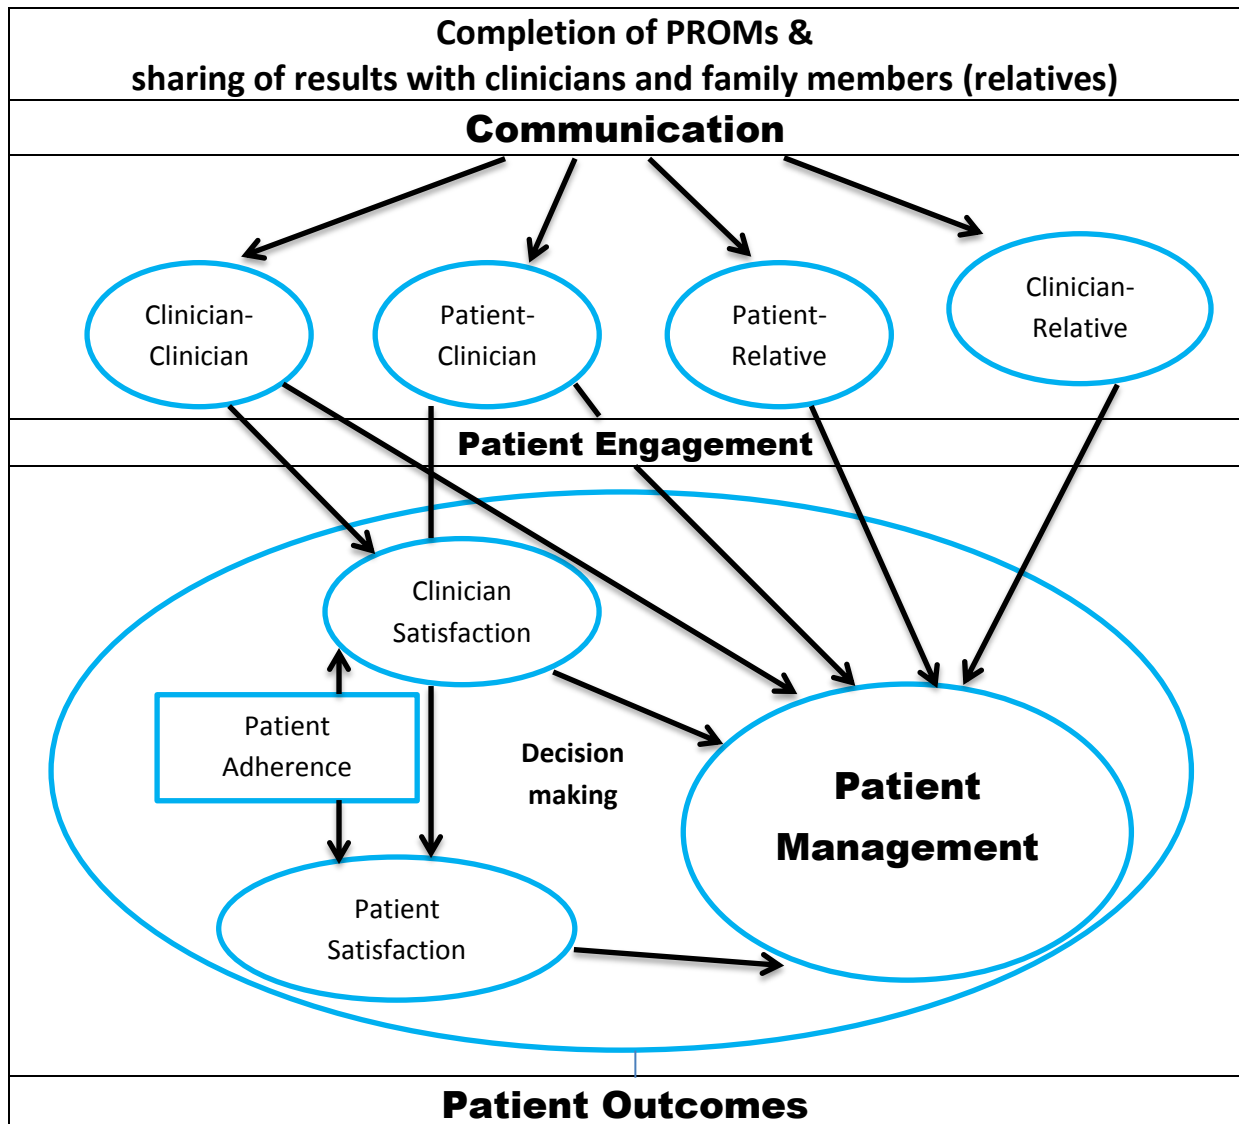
Completion of PROMs &
sharing of results with clinicians and family members (relatives)

Communication

Clinician-Clinician

Patient-Clinician

Patient-Relative

Clinician-Relative

Patient Engagement

Clinician Satisfaction

Patient Adherence

Decision making

Patient Management

Patient Satisfaction

Patient Outcomes